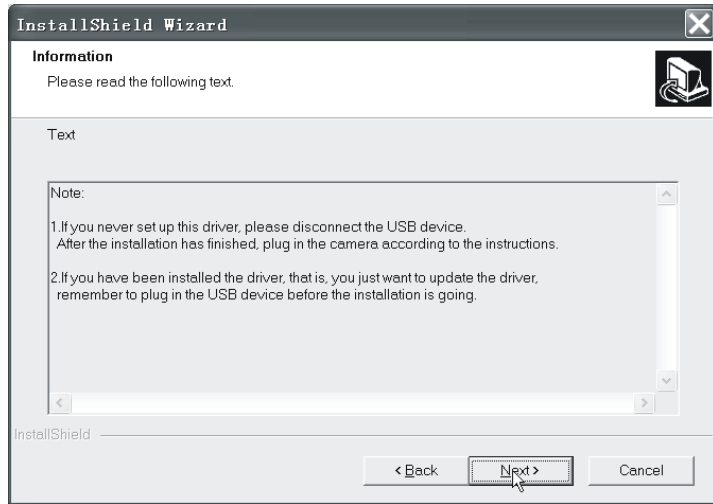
InstallShield Wizard

Information

Please read the following text.

Text

Note:

1.If you never set up this driver, please disconnect the USB device. After the installation has finished, plug in the camera according to the instructions.

2.If you have been installed the driver, that is, you just want to update the driver, remember to plug in the USB device before the installation is going.

InstallShield

< Back

Next >

Cancel